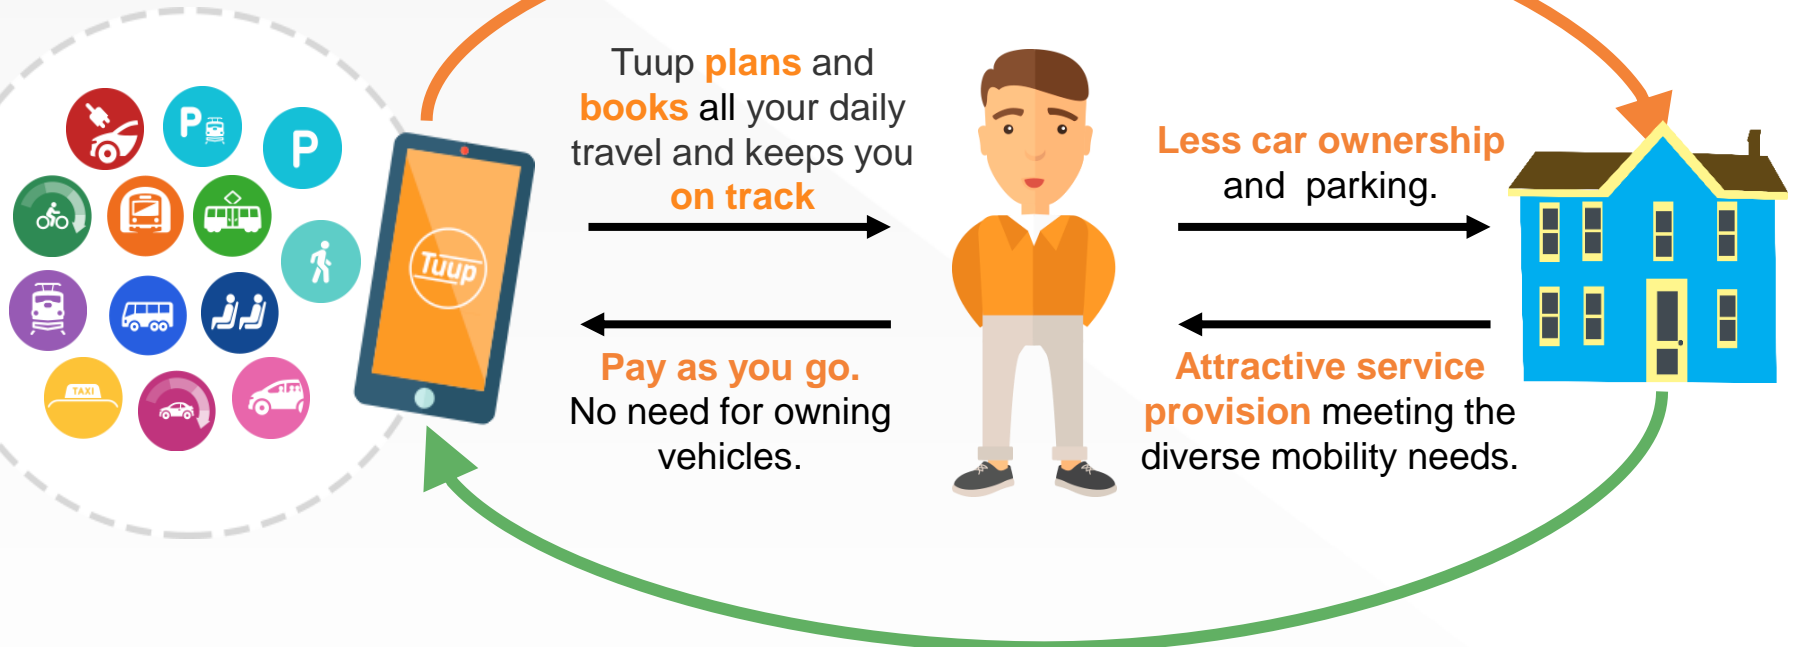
P

P

TAXI

Tuup

Tuup plans and books all your daily travel and keeps you on track

Pay as you go. No need for owning vehicles.

Less car ownership and parking.

Attractive service provision meeting the diverse mobility needs.